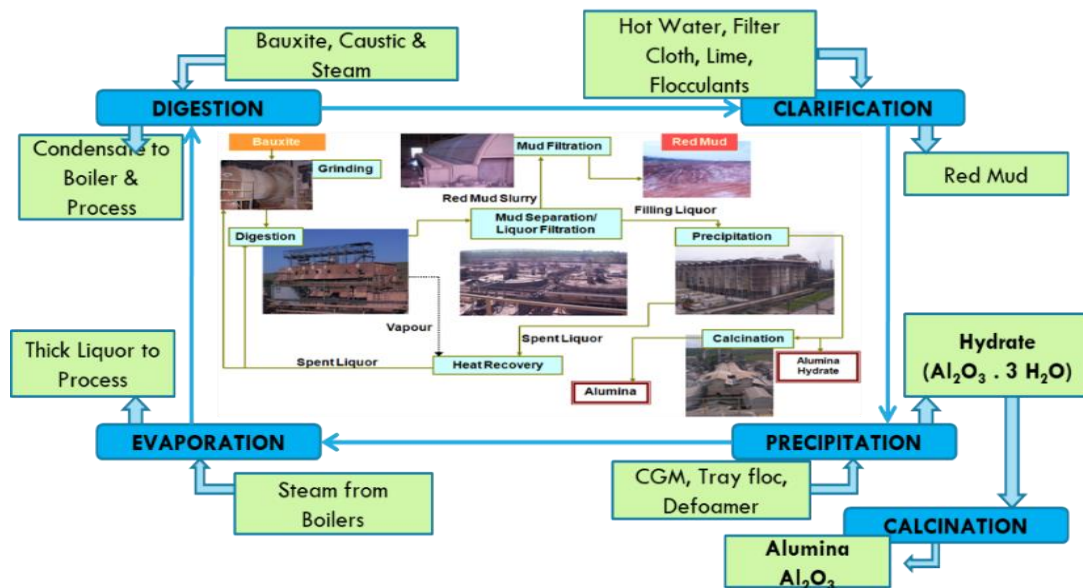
Bauxite, Caustic & Steam

Hot Water, Filter Cloth, Lime, Flocculants

DIGESTION

CLARIFICATION

Condensate to Boiler & Process

Red Mud

Bauxite

Grinding

Mud Filtration

Red Mud

Red Mud Slurry

Filling Liquor

Digestion

Mud Separation/ Liquor Filtration

Precipitation

Vapour

Spent Liquor

Calcination

Spent Liquor

Heat Recovery

Alumina Hydrate

Alumina

Thick Liquor to Process

Hydrate $(Al_2O_3 . 3\ H_2O)$

EVAPORATION

PRECIPITATION

Steam from Boilers

CGM, Tray floc, Defoamer

CALCINATION

Alumina $Al_2O_3$